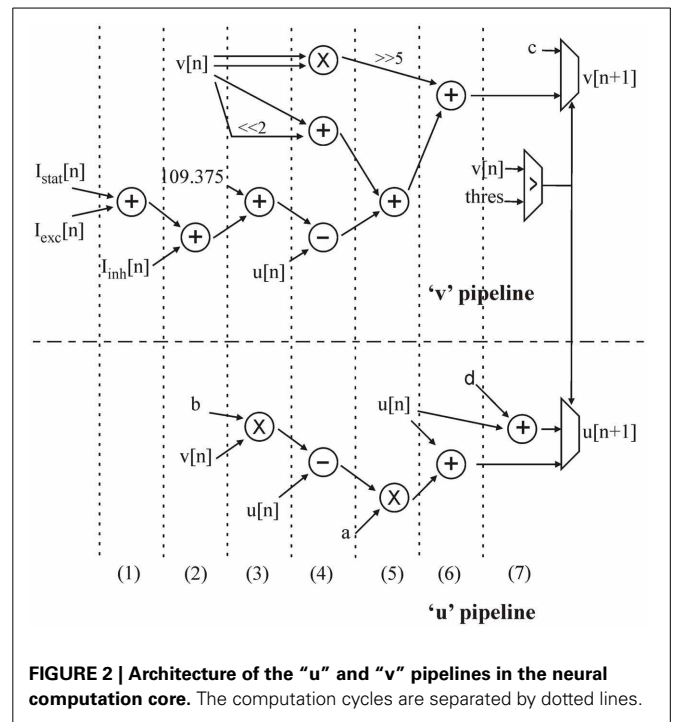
v[n]

X

>>5

+

c

v[n+1]

+

<<2

$I_{stat}[n]$

+

$I_{exc}[n]$

109.375

+

+

−

+

v[n]

thres

>

$I_{inh}[n]$

u[n]

'v' pipeline

b

X

v[n]

−

u[n]

u[n]

d

+

u[n+1]

+

X

a

(1) (2) (3) (4) (5) (6) (7)

'u' pipeline

**FIGURE 2 | Architecture of the "u" and "v" pipelines in the neural computation core.** The computation cycles are separated by dotted lines.